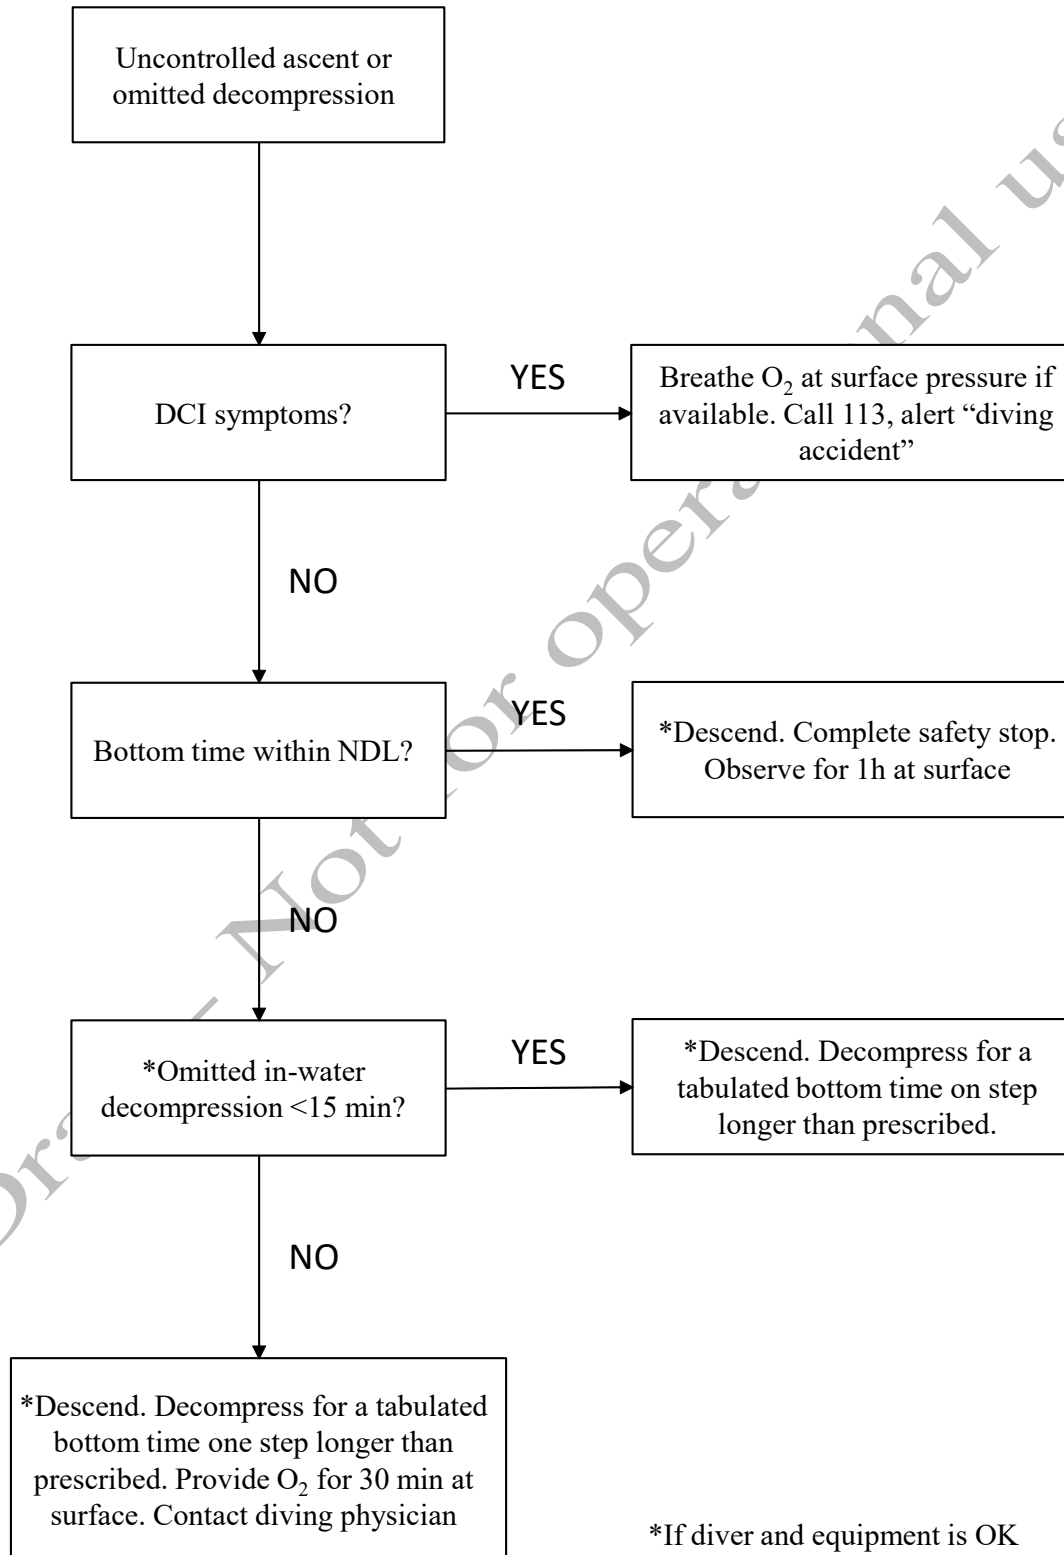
Uncontrolled ascent or omitted decompression

DCI symptoms?

YES

Breathe $O_2$ at surface pressure if available. Call 113, alert “diving accident”

NO

Bottom time within NDL?

YES

*Descend. Complete safety stop. Observe for 1h at surface

NO

*Omitted in-water decompression <15 min?

YES

*Descend. Decompress for a tabulated bottom time on step longer than prescribed.

NO

*Descend. Decompress for a tabulated bottom time one step longer than prescribed. Provide $O_2$ for 30 min at surface. Contact diving physician

*If diver and equipment is OK

Draft – Not for operational use